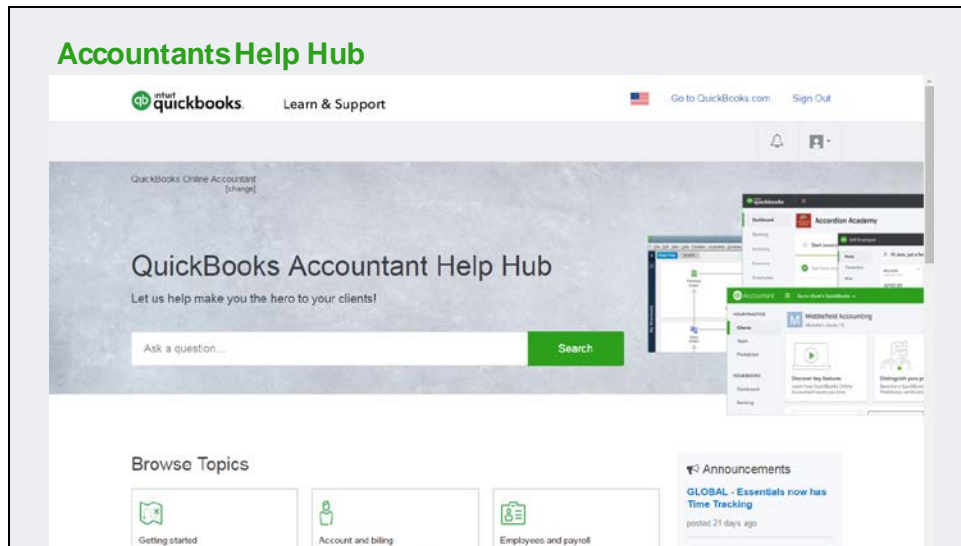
Accountants Help Hub

intuit quickbooks. Learn & Support

Go to QuickBooks.com Sign Out

QuickBooks Online Accountant [change]

QuickBooks Accountant Help Hub

Let us help make you the hero to your clients!

Ask a question...

Search

Accordion Academy

Accountant

Middlefield Accounting

Clients

Team

ProAdvisor

Dashboard

Banking

Discover key features

Distinguish your p

Browse Topics

Getting started

Account and billing

Employees and payroll

Announcements

GLOBAL - Essentials now has Time Tracking

posted 21 days ago